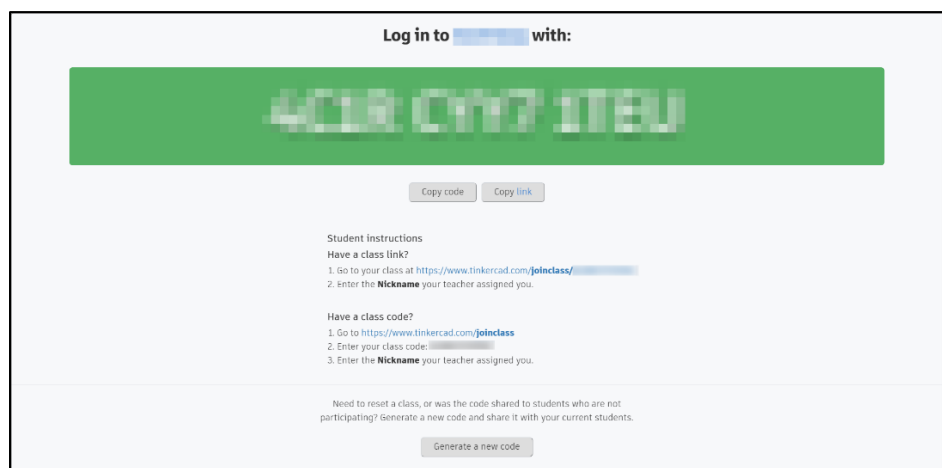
Log in to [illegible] with:

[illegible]

Copy code Copy link

Student instructions
Have a class link?
1. Go to your class at https://www.tinkercad.com/joinclass/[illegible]
2. Enter the **Nickname** your teacher assigned you.

Have a class code?
1. Go to https://www.tinkercad.com/joinclass
2. Enter your class code: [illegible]
3. Enter the **Nickname** your teacher assigned you.

Need to reset a class, or was the code shared to students who are not participating? Generate a new code and share it with your current students.

Generate a new code